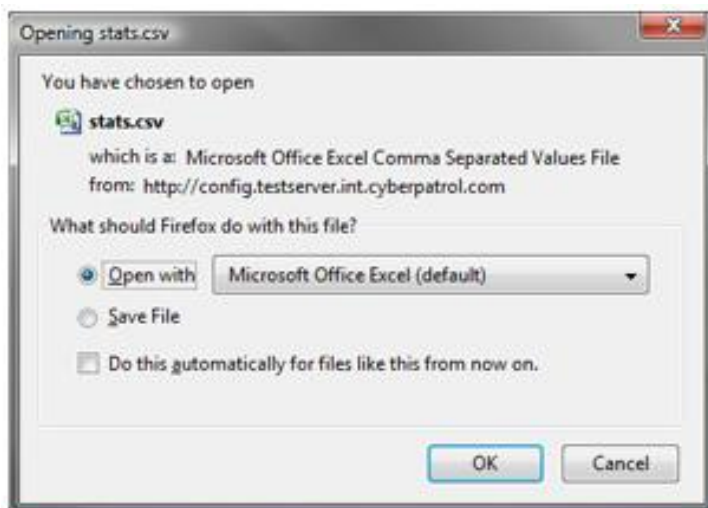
Opening stats.csv

You have chosen to open

stats.csv

which is a: Microsoft Office Excel Comma Separated Values File
from: http://config.testserver.int.cyberpatrol.com

What should Firefox do with this file?

Open with Microsoft Office Excel (default)

Save File

Do this automatically for files like this from now on.

OK Cancel